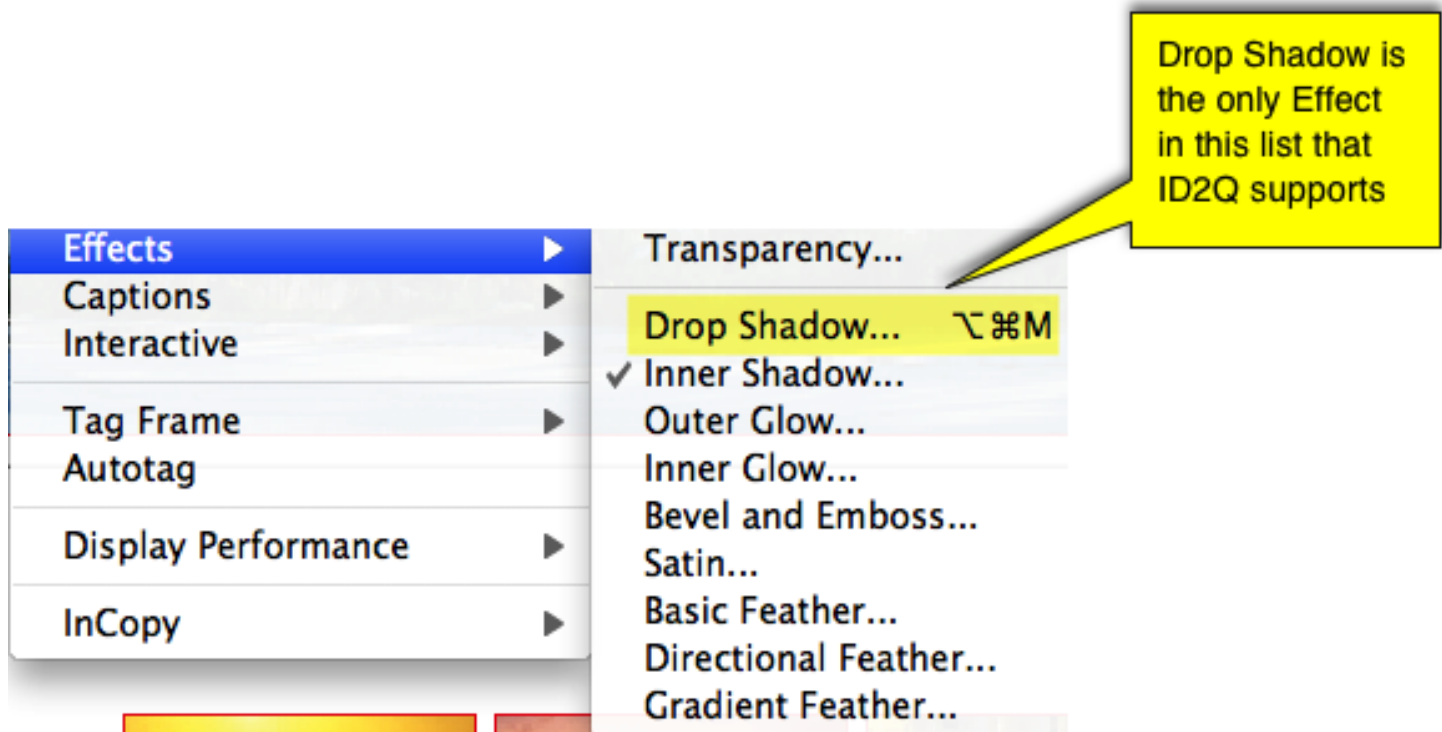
Drop Shadow is the only Effect in this list that ID2Q supports

Effects
Captions
Interactive
Tag Frame
Autotag
Display Performance
InCopy

Transparency...
Drop Shadow... ⌥⌘M
✓ Inner Shadow...
Outer Glow...
Inner Glow...
Bevel and Emboss...
Satin...
Basic Feather...
Directional Feather...
Gradient Feather...